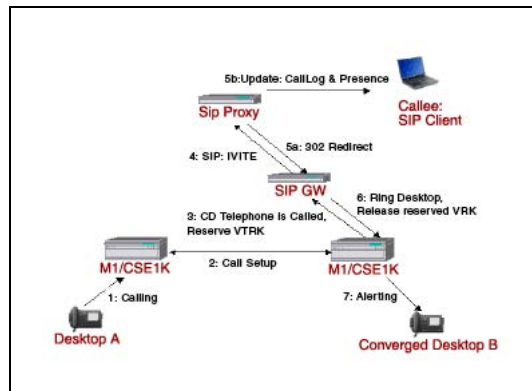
5b:Update: CallLog & Presence

Callee:
SIP Client

Sip Proxy

5a: 302 Redirect

4: SIP: IVITE

SIP GW

6: Ring Desktop, Release reserved VRK

3: CD Telephone is Called, Reserve VTRK

M1/CSE1K

2: Call Setup

M1/CSE1K

1: Calling

7: Alerting

Desktop A

Converged Desktop B